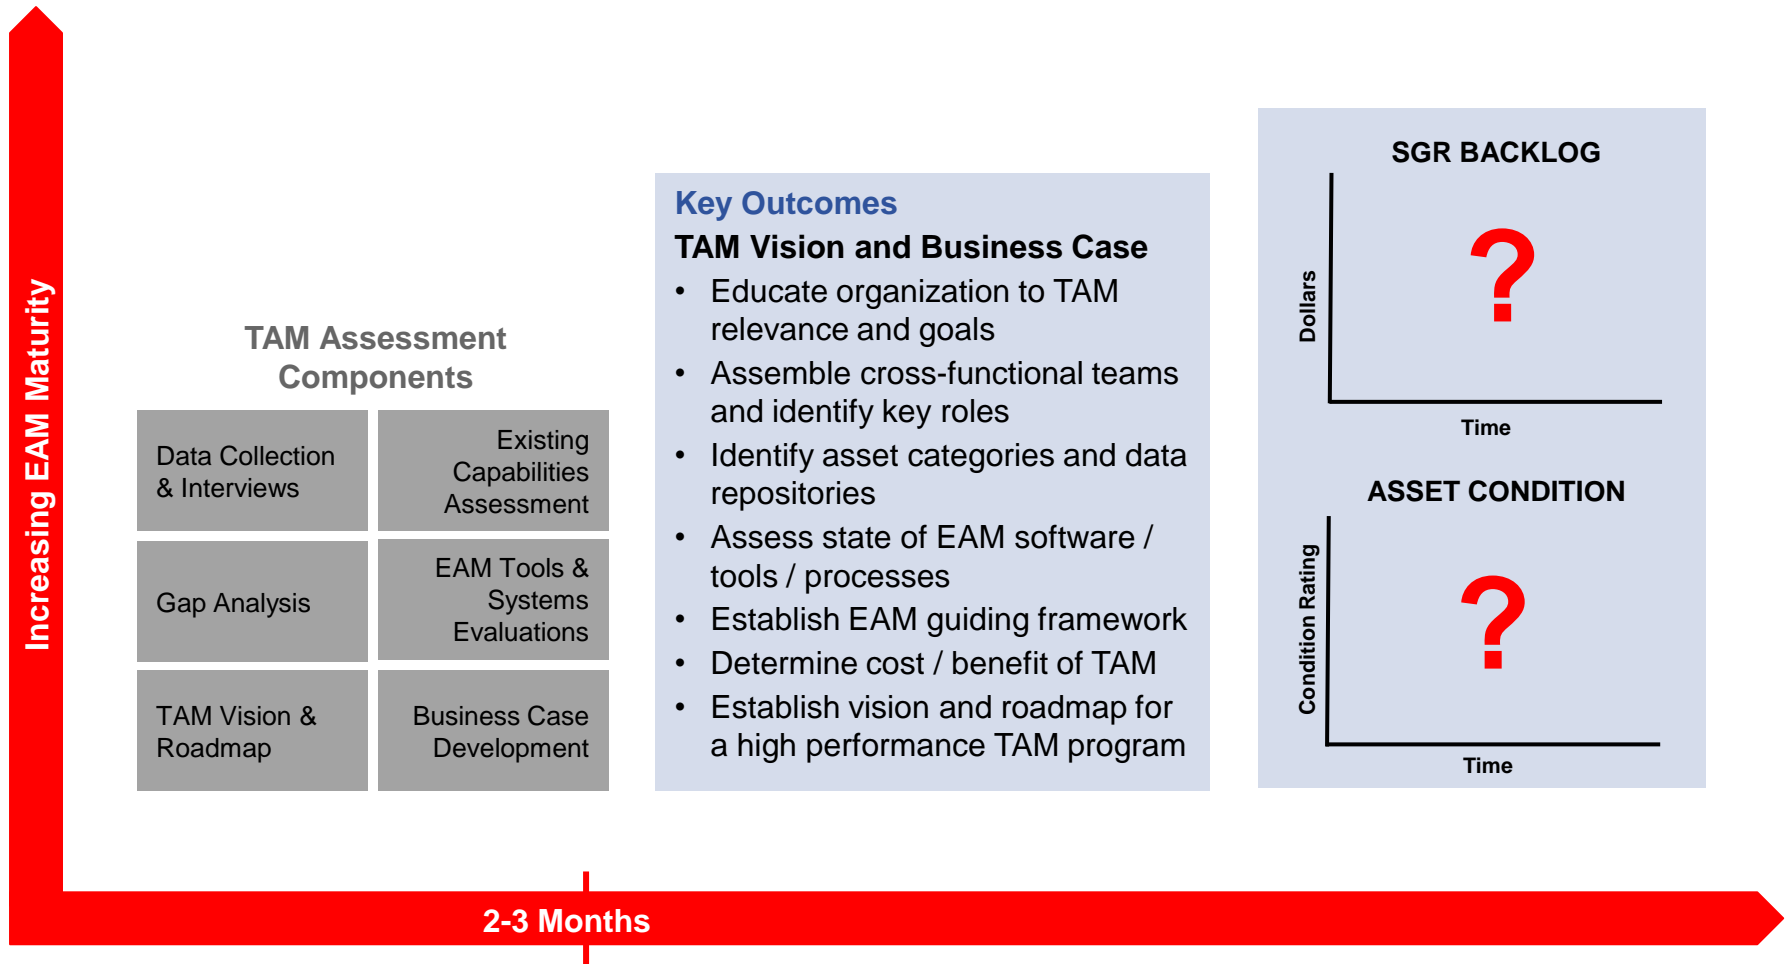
Increasing EAM Maturity

TAM Assessment Components

| Data Collection & Interviews | Existing Capabilities Assessment |
|---|---|
| Gap Analysis | EAM Tools & Systems Evaluations |
| TAM Vision & Roadmap | Business Case Development |

Key Outcomes

TAM Vision and Business Case

- Educate organization to TAM relevance and goals
- Assemble cross-functional teams and identify key roles
- Identify asset categories and data repositories
- Assess state of EAM software / tools / processes
- Establish EAM guiding framework
- Determine cost / benefit of TAM
- Establish vision and roadmap for a high performance TAM program

SGR BACKLOG

Dollars

?

Time

ASSET CONDITION

Condition Rating

?

Time

2-3 Months